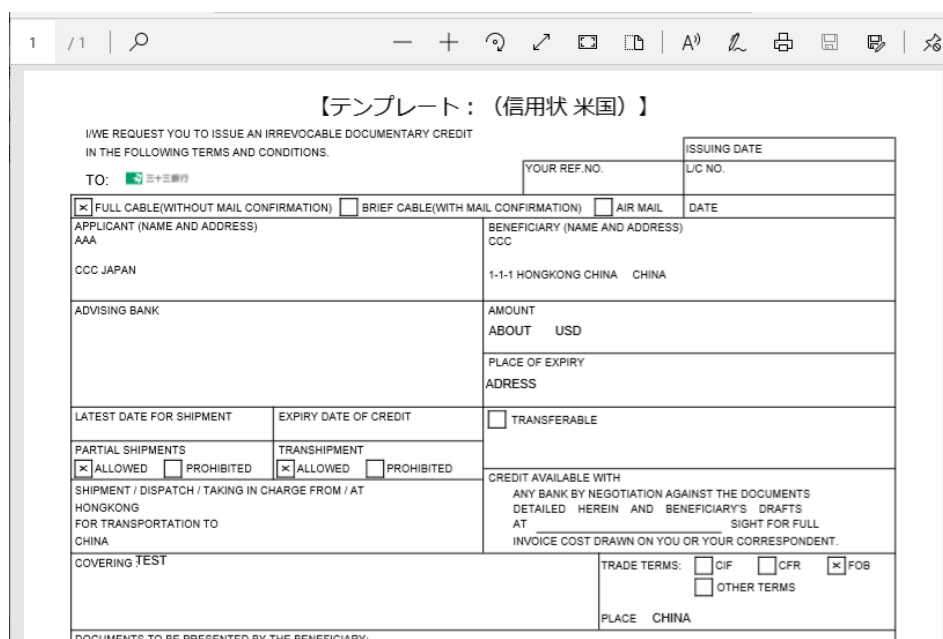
1 /1

【テンプレート：（信用状 米国）】

I/WE REQUEST YOU TO ISSUE AN IRREVOCABLE DOCUMENTARY CREDIT IN THE FOLLOWING TERMS AND CONDITIONS.

TO: 三十三銀行

| | YOUR REF.NO. | ISSUING DATE |
|---|---|---|
| | | L/C NO. |

☒ FULL CABLE(WITHOUT MAIL CONFIRMATION) ☐ BRIEF CABLE(WITH MAIL CONFIRMATION) ☐ AIR MAIL | DATE

| APPLICANT (NAME AND ADDRESS) AAA CCC JAPAN | BENEFICIARY (NAME AND ADDRESS) CCC 1-1-1 HONGKONG CHINA CHINA |
|---|---|
| ADVISING BANK | AMOUNT ABOUT USD |
| | PLACE OF EXPIRY ADRESS |
| LATEST DATE FOR SHIPMENT / EXPIRY DATE OF CREDIT | ☐ TRANSFERABLE |
| PARTIAL SHIPMENTS ☒ ALLOWED ☐ PROHIBITED / TRANSHIPMENT ☒ ALLOWED ☐ PROHIBITED | |
| SHIPMENT / DISPATCH / TAKING IN CHARGE FROM / AT HONGKONG FOR TRANSPORTATION TO CHINA | CREDIT AVAILABLE WITH ANY BANK BY NEGOTIATION AGAINST THE DOCUMENTS DETAILED HEREIN AND BENEFICIARY'S DRAFTS AT ______ SIGHT FOR FULL INVOICE COST DRAWN ON YOU OR YOUR CORRESPONDENT. |
| COVERING TEST | TRADE TERMS: ☐ CIF ☐ CFR ☒ FOB ☐ OTHER TERMS PLACE CHINA |

DOCUMENTS TO BE PRESENTED BY THE BENEFICIARY: